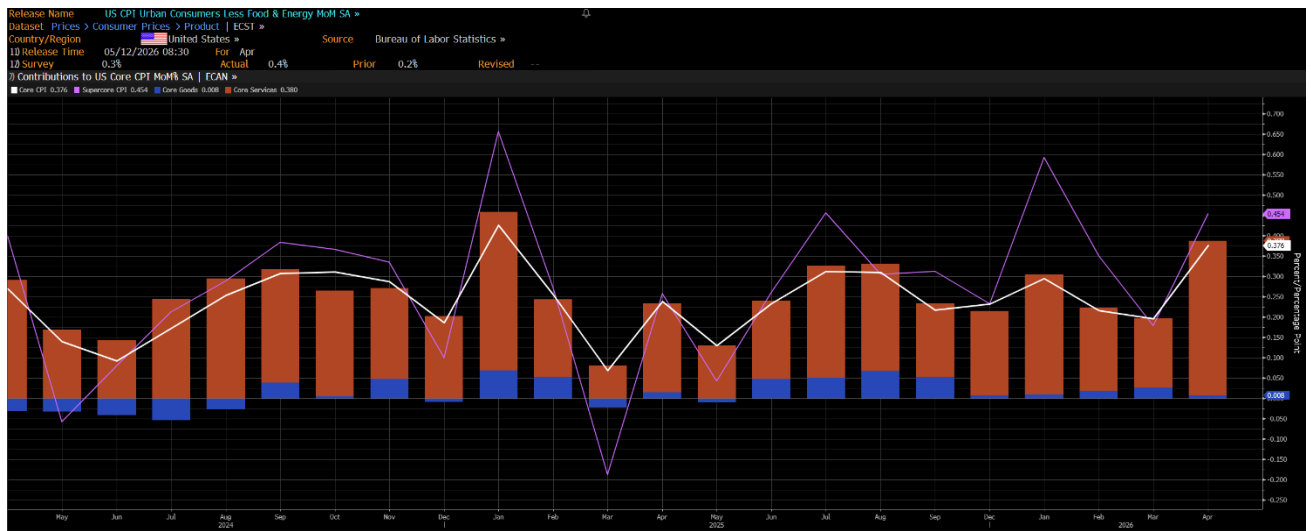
Release Name US CPI Urban Consumers Less Food & Energy MoM SA »
Dataset Prices > Consumer Prices > Product | ECST »
Country/Region United States » Source Bureau of Labor Statistics »
1) Release Time 05/12/2026 08:30 For Apr
2) Survey 0.3% Actual 0.4% Prior 0.2% Revised --
3) Contributions to US Core CPI MoM% SA | ECAN »

Core CPI 0.376 Supercore CPI 0.454 Core Goods 0.008 Core Services 0.380

0.700
0.650
0.600
0.550
0.500
0.454
0.376
0.300
0.250
0.200
0.150
0.100
0.050
0.008
-0.050
-0.100
-0.150
-0.200
-0.250

Percent/Percentage Point

May Jun Jul Aug Sep Oct Nov Dec Jan Feb Mar Apr May Jun Jul Aug Sep Oct Nov Dec Jan Feb Mar Apr
2024 2025 2026